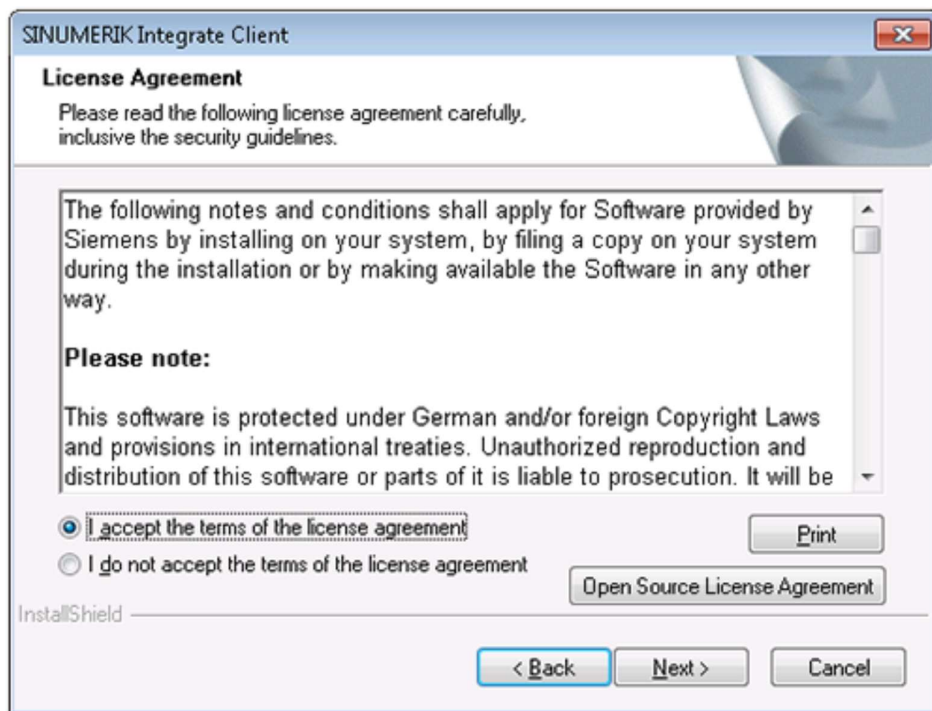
SINUMERIK Integrate Client

License Agreement

Please read the following license agreement carefully, inclusive the security guidelines.

The following notes and conditions shall apply for Software provided by Siemens by installing on your system, by filing a copy on your system during the installation or by making available the Software in any other way.

Please note:

This software is protected under German and/or foreign Copyright Laws and provisions in international treaties. Unauthorized reproduction and distribution of this software or parts of it is liable to prosecution. It will be

I accept the terms of the license agreement

I do not accept the terms of the license agreement

Print

Open Source License Agreement

InstallShield

< Back

Next >

Cancel